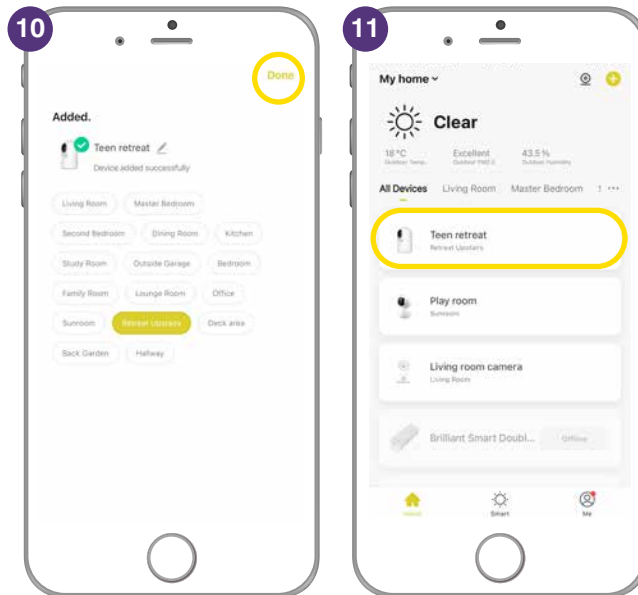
10

Done

Added.

Teen retreat

Device added successfully

Living Room
Master Bedroom
Second Bedroom
Dining Room
Kitchen
Study Room
Outside Garage
Bedroom
Family Room
Lounge Room
Office
Sunroom
Retreat Upstairs
Deck area
Back Garden
Hallway

11

My home

Clear

18 °C
Outdoor Temp.
Excellent
Outdoor PM2.5
43.5 %
Outdoor Humidity

All Devices
Living Room
Master Bedroom

Teen retreat
Retreat Upstairs

Play room
Sunroom

Living room camera
Living Room

Brilliant Smart Doubl...
Offline

Home
Smart
Me